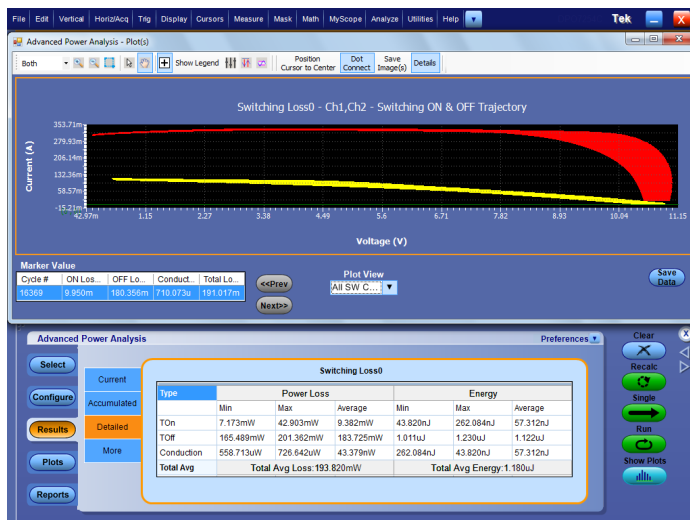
File Edit Vertical Horiz/Acq Trig Display Cursors Measure Mask Math MyScope Analyze Utilities Help

Tek

Advanced Power Analysis - Plot(s)

Both

Show Legend

Position Cursor to Center

Dot Connect

Save Image(s)

Details

Switching Loss0 - Ch1,Ch2 - Switching ON & OFF Trajectory

353.71m
279.93m
206.14m
132.36m
58.57m
-15.21m

Current (A)

42.97m 1.15 2.27 3.38 4.49 5.6 6.71 7.82 8.93 10.04 11.15

Voltage (V)

Marker Value

| Cycle # | ON Los... | OFF Lo... | Conduct... | Total Lo... |
|---|---|---|---|---|
| 16369 | 9.950m | 180.356m | 710.073u | 191.017m |

<<Prev

Next>>

Plot View

All SW C...

Save Data

Advanced Power Analysis

Preferences

Clear

Recalc

Single

Run

Show Plots

Select

Configure

Results

Plots

Reports

Current

Accumulated

Detailed

More

Switching Loss0

| Type | Power Loss | | | Energy | | |
|---|---|---|---|---|---|---|
| | Min | Max | Average | Min | Max | Average |
| TOn | 7.173mW | 42.903mW | 9.382mW | 43.820nJ | 262.084nJ | 57.312nJ |
| TOff | 165.489mW | 201.362mW | 183.725mW | 1.011uJ | 1.230uJ | 1.122uJ |
| Conduction | 558.713uW | 726.642uW | 43.379mW | 262.084nJ | 43.820nJ | 57.312nJ |
| Total Avg | Total Avg Loss:193.820mW | | | Total Avg Energy:1.180uJ | | |